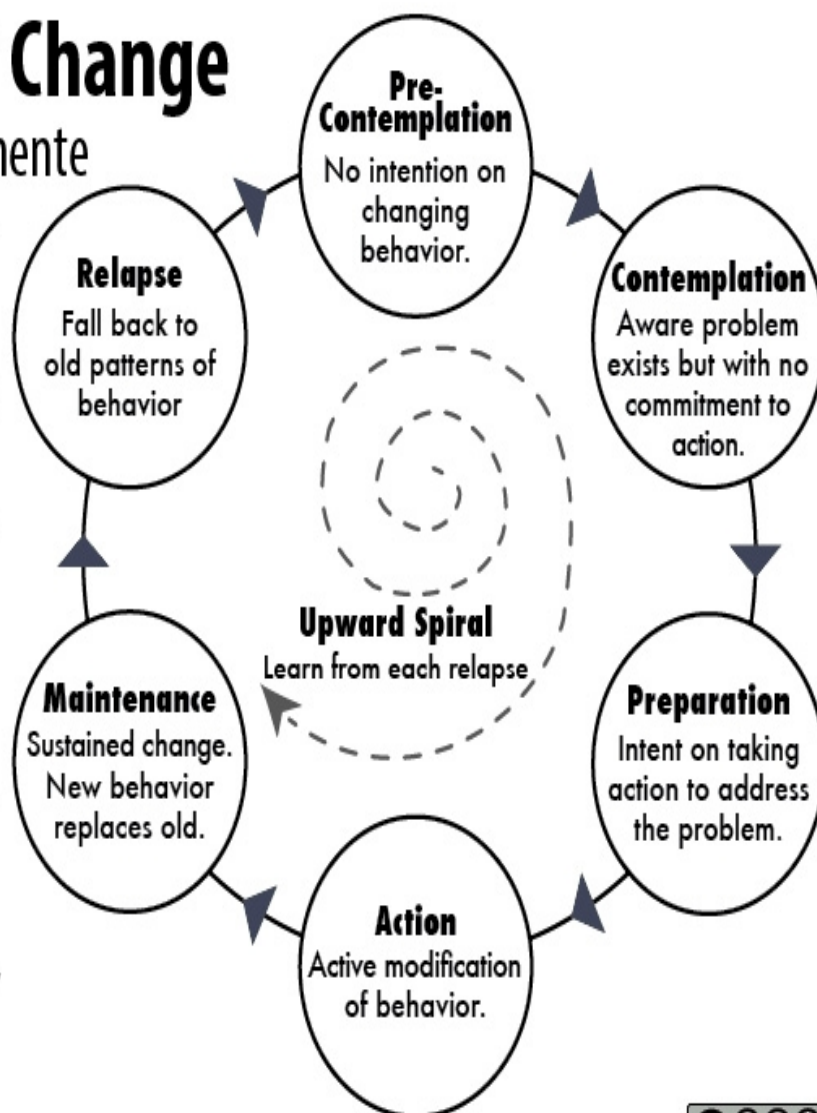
Change
nente

Pre-Contemplation
No intention on changing behavior.

Contemplation
Aware problem exists but with no commitment to action.

Preparation
Intent on taking action to address the problem.

Action
Active modification of behavior.

Maintenance
Sustained change. New behavior replaces old.

Relapse
Fall back to old patterns of behavior

Upward Spiral
Learn from each relapse